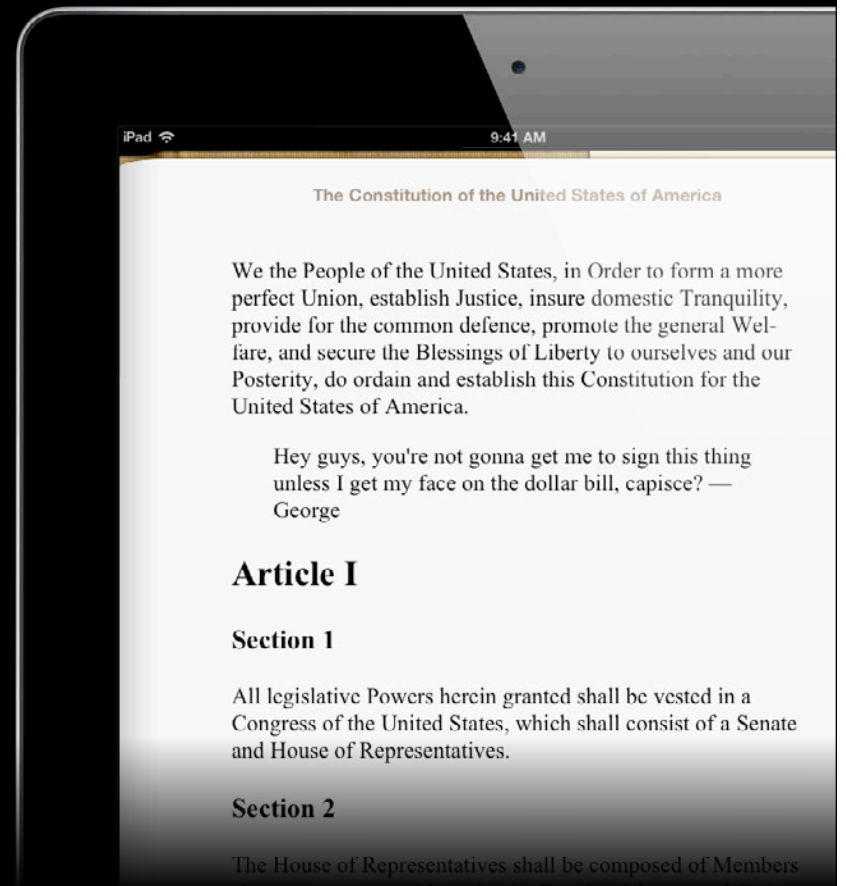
iPad

9:41 AM

The Constitution of the United States of America

We the People of the United States, in Order to form a more perfect Union, establish Justice, insure domestic Tranquility, provide for the common defence, promote the general Welfare, and secure the Blessings of Liberty to ourselves and our Posterity, do ordain and establish this Constitution for the United States of America.

Hey guys, you're not gonna get me to sign this thing unless I get my face on the dollar bill, capisce? — George

Article I

Section 1

All legislative Powers herein granted shall be vested in a Congress of the United States, which shall consist of a Senate and House of Representatives.

Section 2

The House of Representatives shall be composed of Members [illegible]